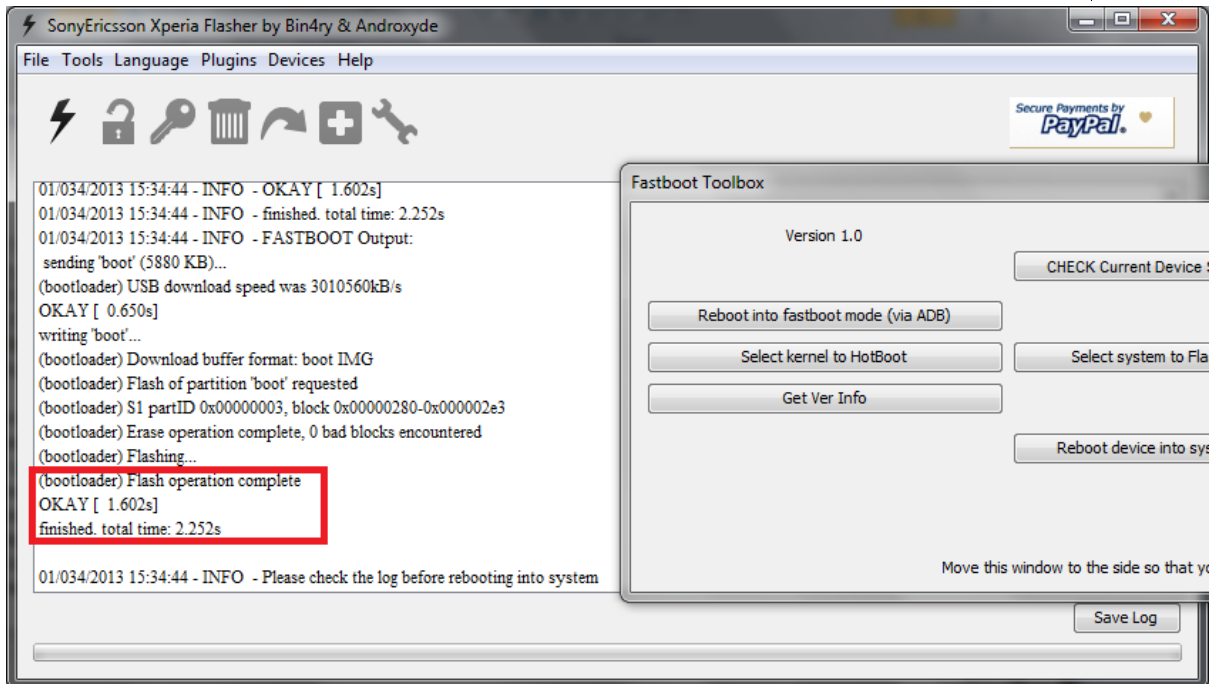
SonyEricsson Xperia Flasher by Bin4ry & Androxyde

File Tools Language Plugins Devices Help

Secure Payments by PayPal

01/034/2013 15:34:44 - INFO - OKAY [ 1.602s]
01/034/2013 15:34:44 - INFO - finished. total time: 2.252s
01/034/2013 15:34:44 - INFO - FASTBOOT Output:
sending 'boot' (5880 KB)...
(bootloader) USB download speed was 3010560kB/s
OKAY [ 0.650s]
writing 'boot'...
(bootloader) Download buffer format: boot IMG
(bootloader) Flash of partition 'boot' requested
(bootloader) S1 partID 0x00000003, block 0x00000280-0x000002e3
(bootloader) Erase operation complete, 0 bad blocks encountered
(bootloader) Flashing...
(bootloader) Flash operation complete
OKAY [ 1.602s]
finished. total time: 2.252s

01/034/2013 15:34:44 - INFO - Please check the log before rebooting into system

Fastboot Toolbox

Version 1.0

CHECK Current Device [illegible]

Reboot into fastboot mode (via ADB)

Select kernel to HotBoot

Select system to Fla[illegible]

Get Ver Info

Reboot device into sys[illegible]

Move this window to the side so that yo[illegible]

Save Log